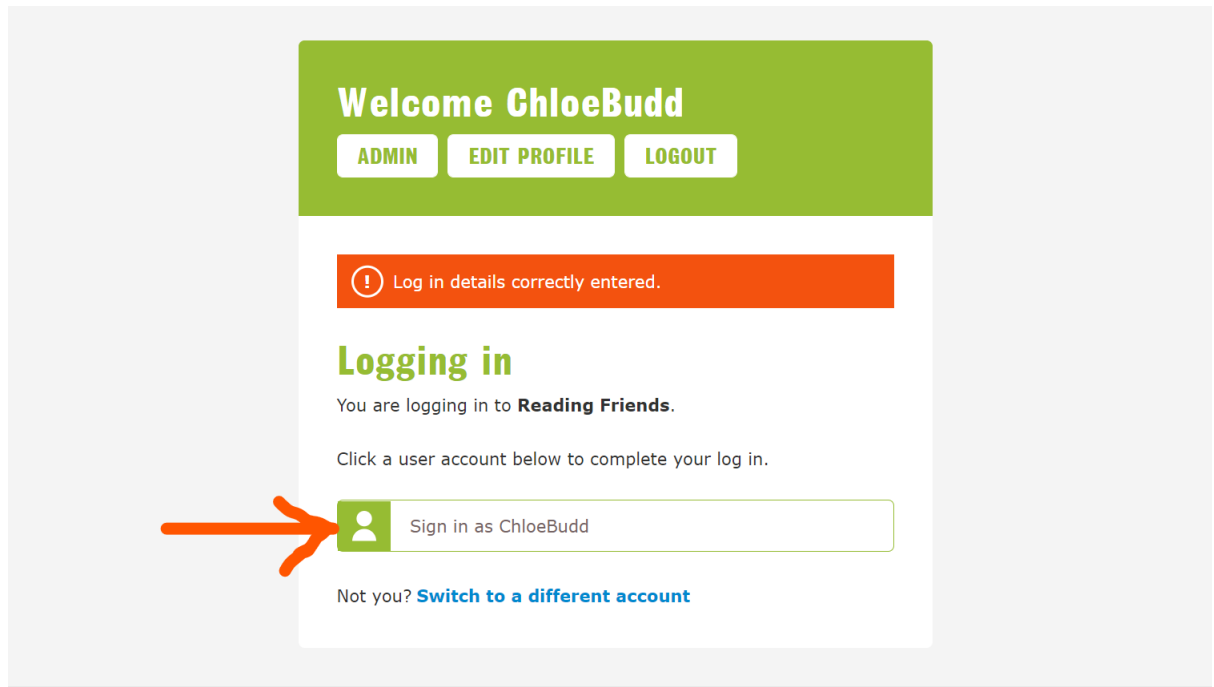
Welcome ChloeBudd

ADMIN EDIT PROFILE LOGOUT

Log in details correctly entered.

Logging in

You are logging in to **Reading Friends**.

Click a user account below to complete your log in.

Sign in as ChloeBudd

Not you? Switch to a different account